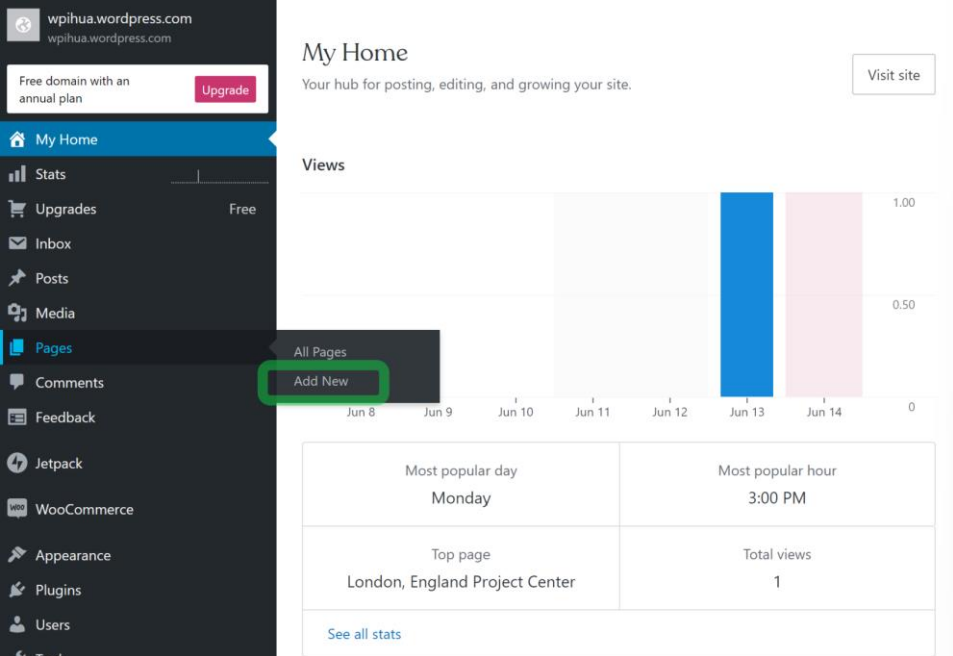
wpihua.wordpress.com
wpihua.wordpress.com

Free domain with an annual plan
Upgrade

My Home
Stats
Upgrades Free
Inbox
Posts
Media
Pages
Comments
Feedback
Jetpack
WooCommerce
Appearance
Plugins
Users

All Pages
Add New

My Home
Your hub for posting, editing, and growing your site.

Visit site

Views

1.00
0.50
0

Jun 8 Jun 9 Jun 10 Jun 11 Jun 12 Jun 13 Jun 14

| Most popular day | Most popular hour |
|---|---|
| Monday | 3:00 PM |
| Top page | Total views |
| London, England Project Center | 1 |

See all stats